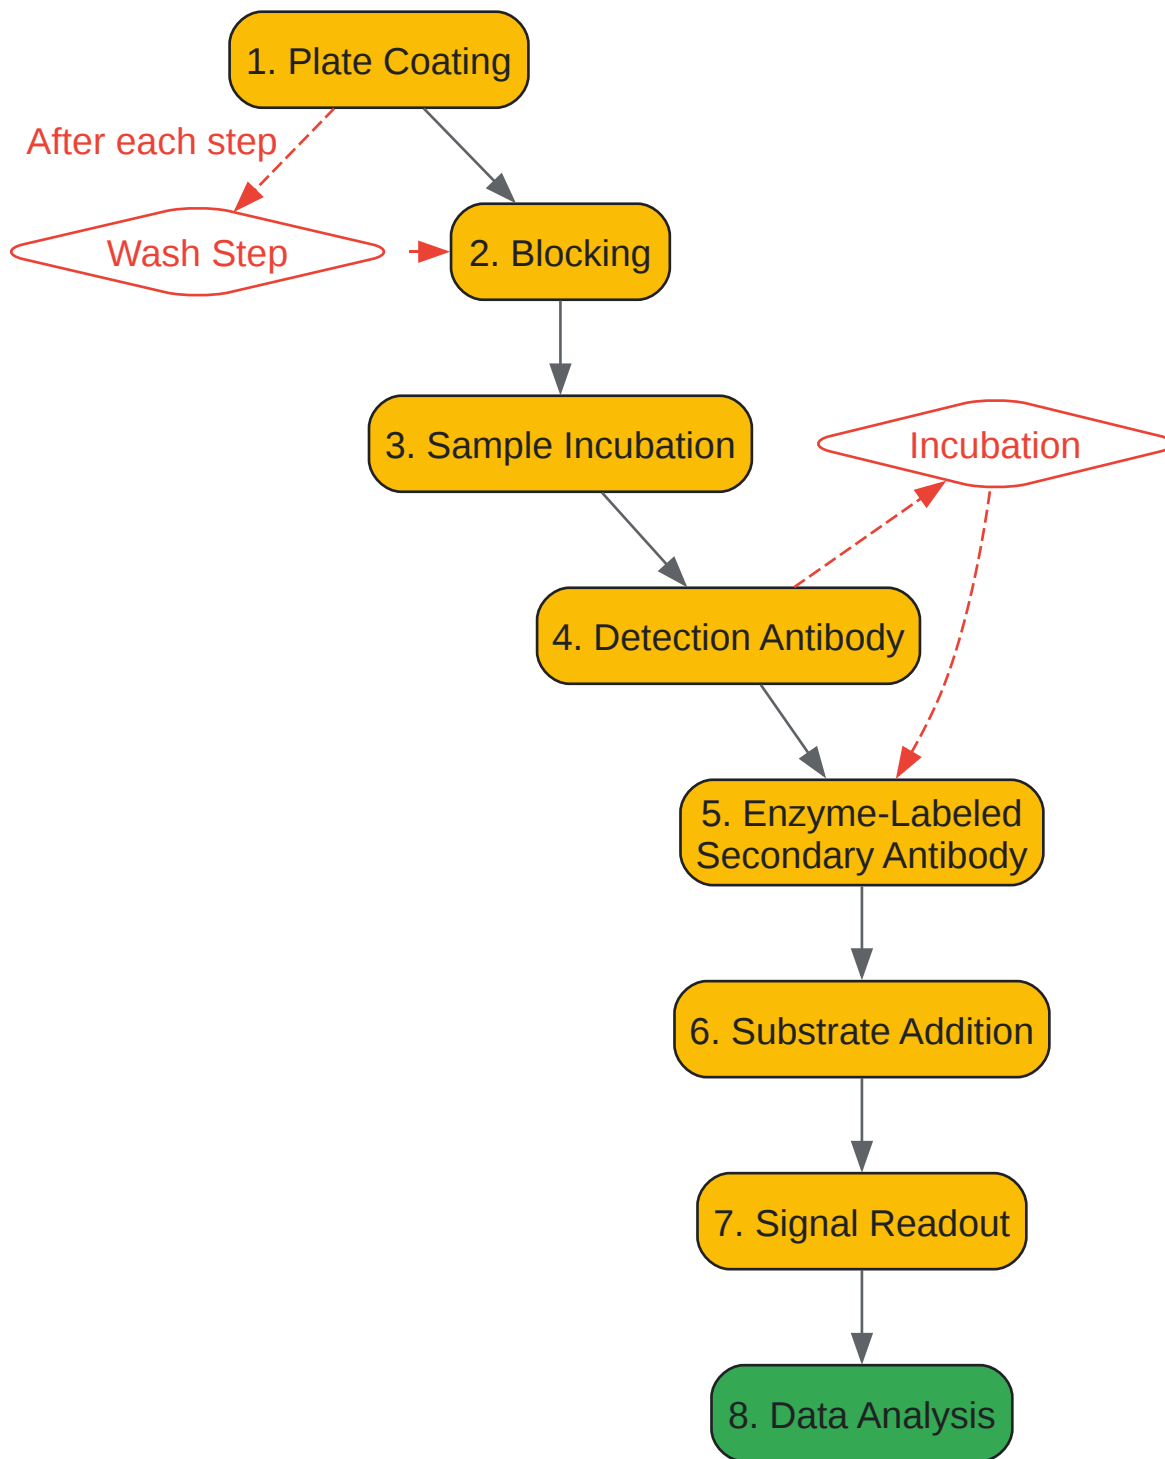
1. Plate Coating

After each step

Wash Step

2. Blocking

3. Sample Incubation

Incubation

4. Detection Antibody

5. Enzyme-Labeled Secondary Antibody

6. Substrate Addition

7. Signal Readout

8. Data Analysis